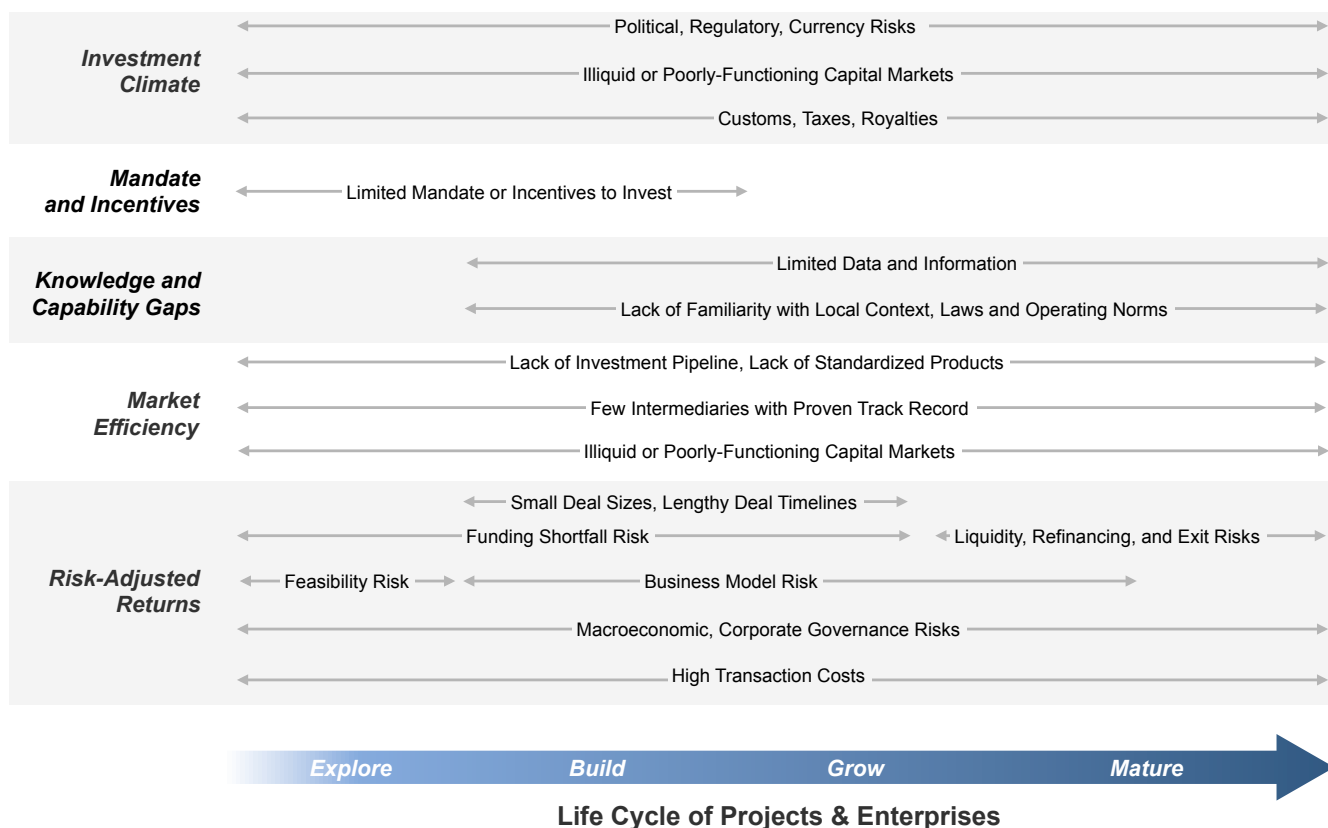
Investment Climate

Political, Regulatory, Currency Risks

Illiquid or Poorly-Functioning Capital Markets

Customs, Taxes, Royalties

Mandate and Incentives

Limited Mandate or Incentives to Invest

Knowledge and Capability Gaps

Limited Data and Information

Lack of Familiarity with Local Context, Laws and Operating Norms

Market Efficiency

Lack of Investment Pipeline, Lack of Standardized Products

Few Intermediaries with Proven Track Record

Illiquid or Poorly-Functioning Capital Markets

Risk-Adjusted Returns

Small Deal Sizes, Lengthy Deal Timelines

Funding Shortfall Risk

Liquidity, Refinancing, and Exit Risks

Feasibility Risk

Business Model Risk

Macroeconomic, Corporate Governance Risks

High Transaction Costs

Explore

Build

Grow

Mature

Life Cycle of Projects & Enterprises